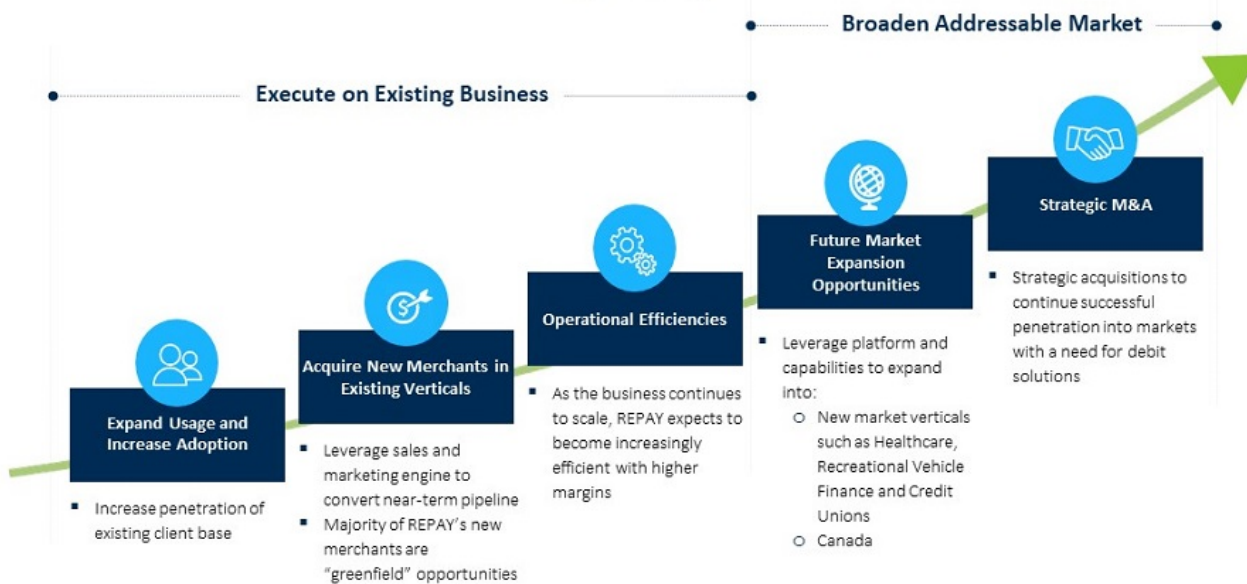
Broaden Addressable Market

Execute on Existing Business

Expand Usage and Increase Adoption

▪ Increase penetration of existing client base

Acquire New Merchants in Existing Verticals

▪ Leverage sales and marketing engine to convert near-term pipeline
▪ Majority of REPAY's new merchants are "greenfield" opportunities

Operational Efficiencies

▪ As the business continues to scale, REPAY expects to become increasingly efficient with higher margins

Future Market Expansion Opportunities

▪ Leverage platform and capabilities to expand into:
○ New market verticals such as Healthcare, Recreational Vehicle Finance and Credit Unions
○ Canada

Strategic M&A

▪ Strategic acquisitions to continue successful penetration into markets with a need for debit solutions